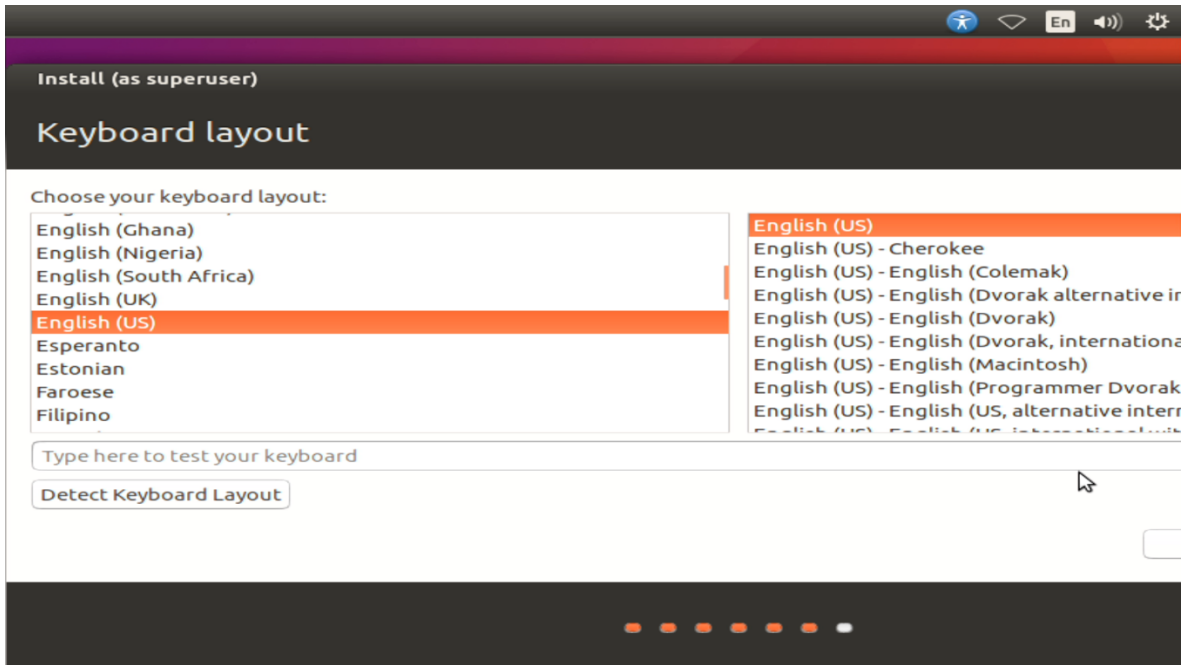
En

Install (as superuser)

Keyboard layout

Choose your keyboard layout:

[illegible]
English (Ghana)
English (Nigeria)
English (South Africa)
English (UK)
English (US)
Esperanto
Estonian
Faroese
Filipino
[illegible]

English (US)
English (US) - Cherokee
English (US) - English (Colemak)
English (US) - English (Dvorak alternative i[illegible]
English (US) - English (Dvorak)
English (US) - English (Dvorak, internationa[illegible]
English (US) - English (Macintosh)
English (US) - English (Programmer Dvorak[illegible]
English (US) - English (US, alternative inter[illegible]
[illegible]

Type here to test your keyboard

Detect Keyboard Layout